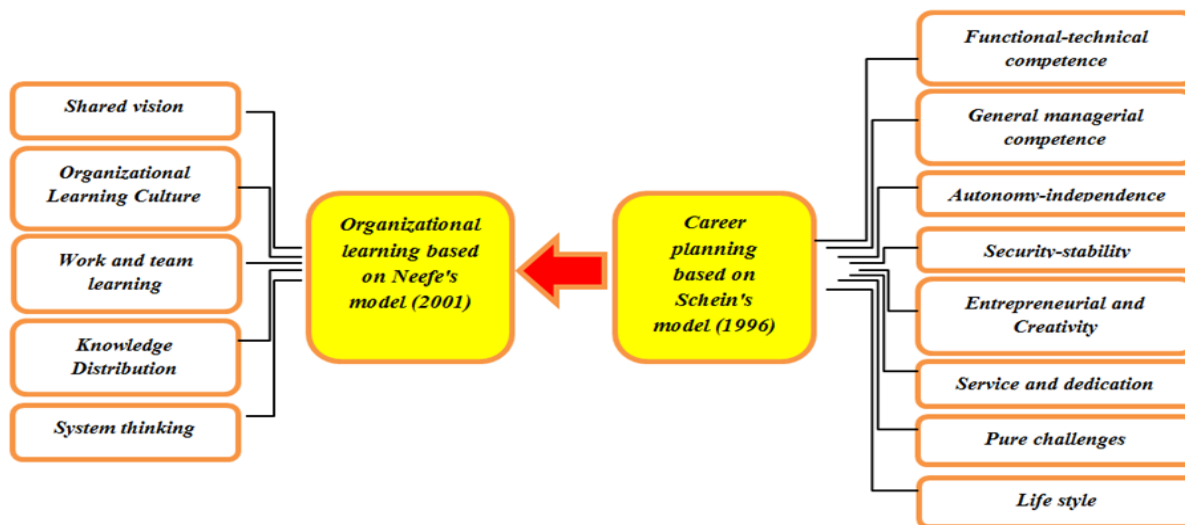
Shared vision

Organizational Learning Culture

Work and team learning

Knowledge Distribution

System thinking

Organizational learning based on Neefe's model (2001)

Career planning based on Schein's model (1996)

Functional-technical competence

General managerial competence

Autonomy-independence

Security-stability

Entrepreneurial and Creativity

Service and dedication

Pure challenges

Life style